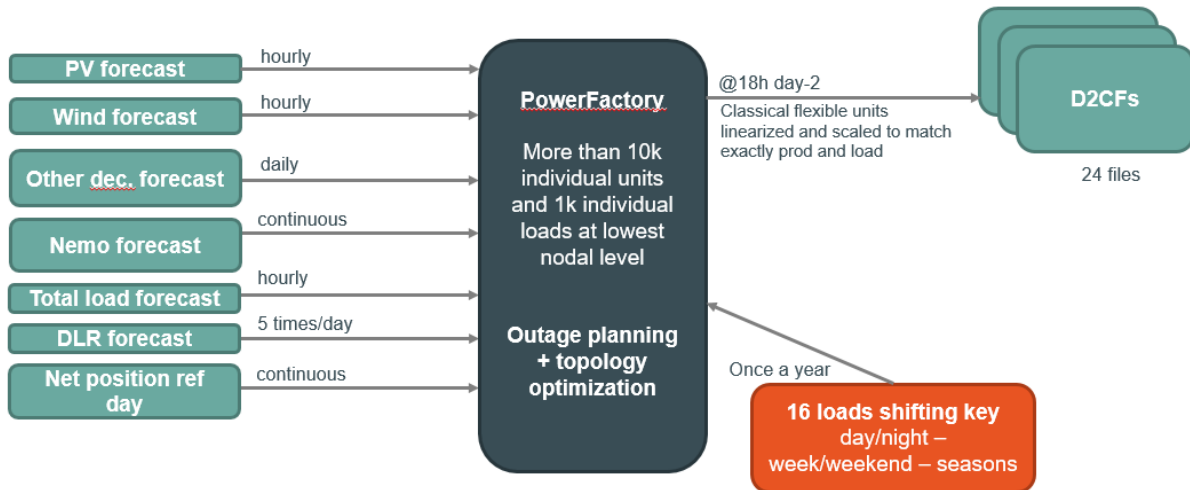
PV forecast
hourly

Wind forecast
hourly

Other dec. forecast
daily

Nemo forecast
continuous

Total load forecast
hourly

DLR forecast
5 times/day

Net position ref day
continuous

PowerFactory

More than 10k individual units and 1k individual loads at lowest nodal level

Outage planning + topology optimization

@18h day-2
Classical flexible units linearized and scaled to match exactly prod and load

D2CFs

24 files

Once a year

16 loads shifting key
day/night – week/weekend – seasons